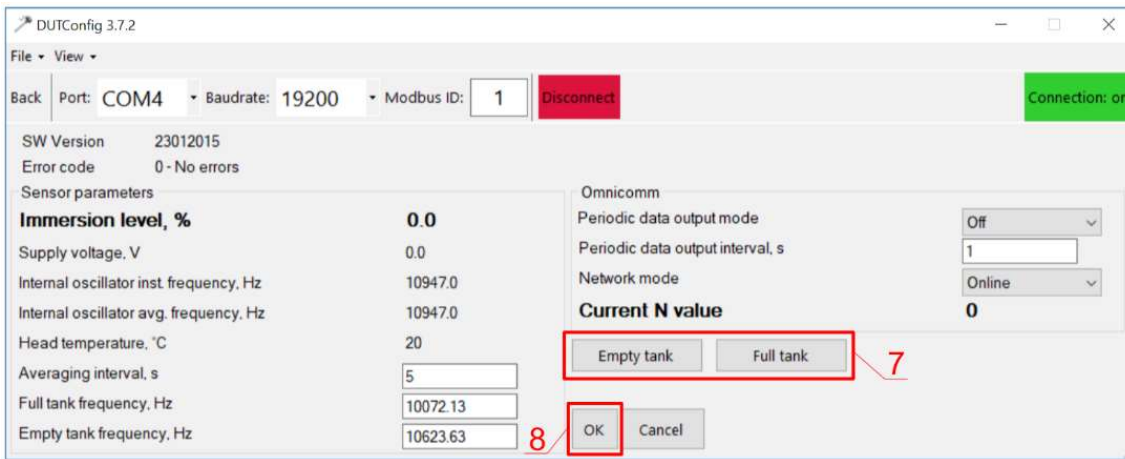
DUTConfig 3.7.2

File ▾ View ▾

Back Port: COM4 ▾ Baudrate: 19200 ▾ Modbus ID: 1 Disconnect Connection: or

SW Version 23012015
Error code 0 - No errors

Sensor parameters

| | |
|---|---|
| Immersion level, % | 0.0 |
| Supply voltage, V | 0.0 |
| Internal oscillator inst. frequency, Hz | 10947.0 |
| Internal oscillator avg. frequency, Hz | 10947.0 |
| Head temperature, °C | 20 |
| Averaging interval, s | 5 |
| Full tank frequency, Hz | 10072.13 |
| Empty tank frequency, Hz | 10623.63 |

Omnicomm

| | |
|---|---|
| Periodic data output mode | Off |
| Periodic data output interval, s | 1 |
| Network mode | Online |
| Current N value | 0 |

Empty tank Full tank 7

8 OK Cancel